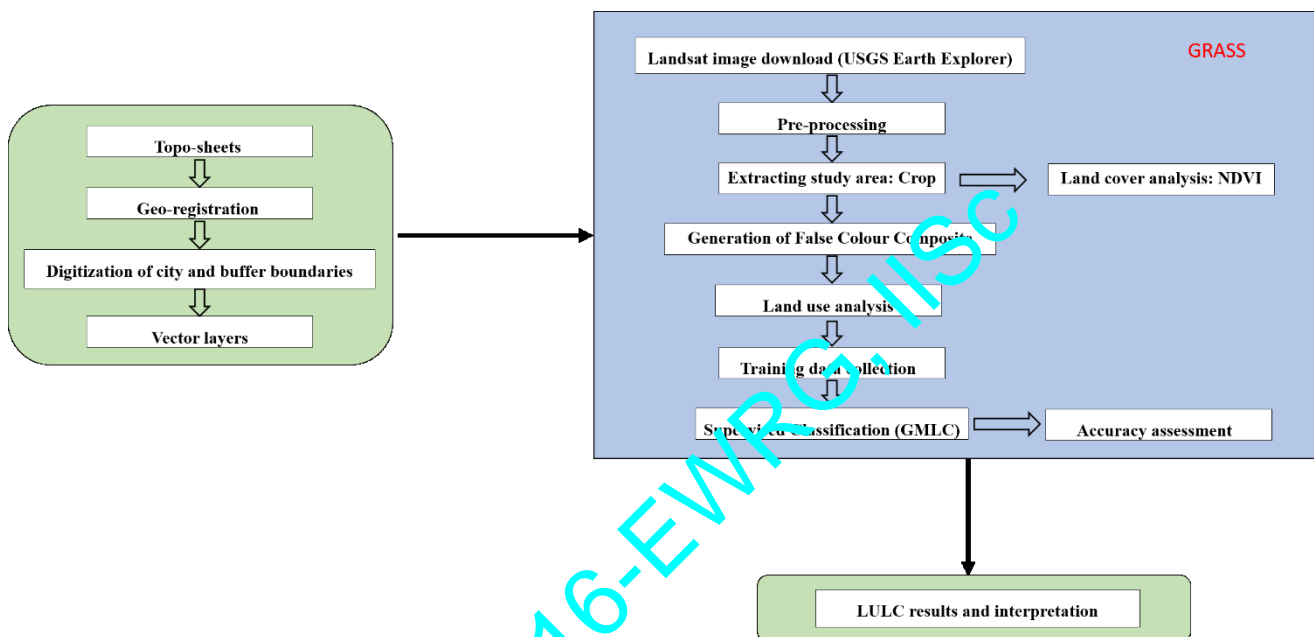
Topo-sheets

Geo-registration

Digitization of city and buffer boundaries

Vector layers

Landsat image download (USGS Earth Explorer)

GRASS

Pre-processing

Extracting study area: Crop

Land cover analysis: NDVI

Generation of False Colour Composite

Land use analysis

Training data collection

Supervised Classification (GMLC)

Accuracy assessment

LULC results and interpretation

16-EWRG, IISc